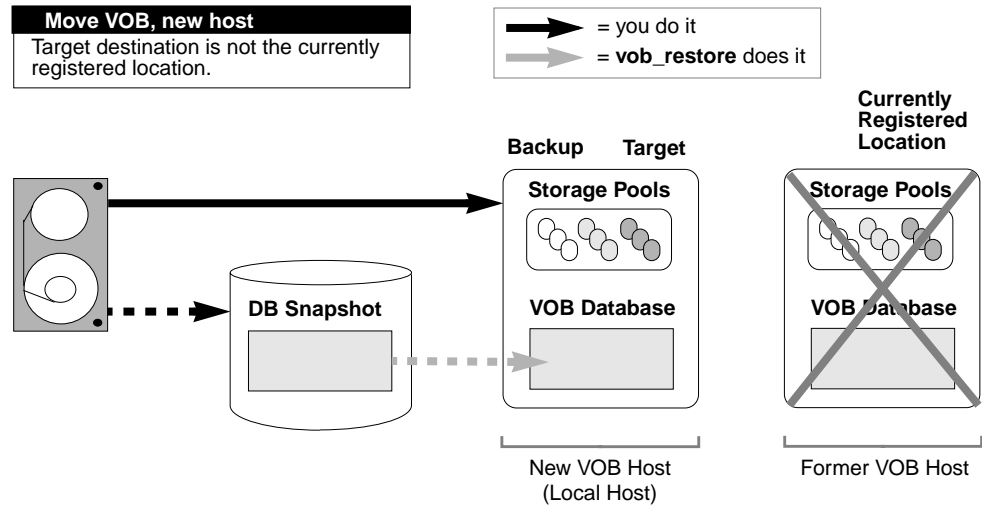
Move VOB, new host

Target destination is not the currently registered location.

= you do it

= **vob_restore** does it

Backup

Target

Currently Registered Location

Storage Pools

VOB Database

DB Snapshot

Storage Pools

VOB Database

New VOB Host (Local Host)

Former VOB Host